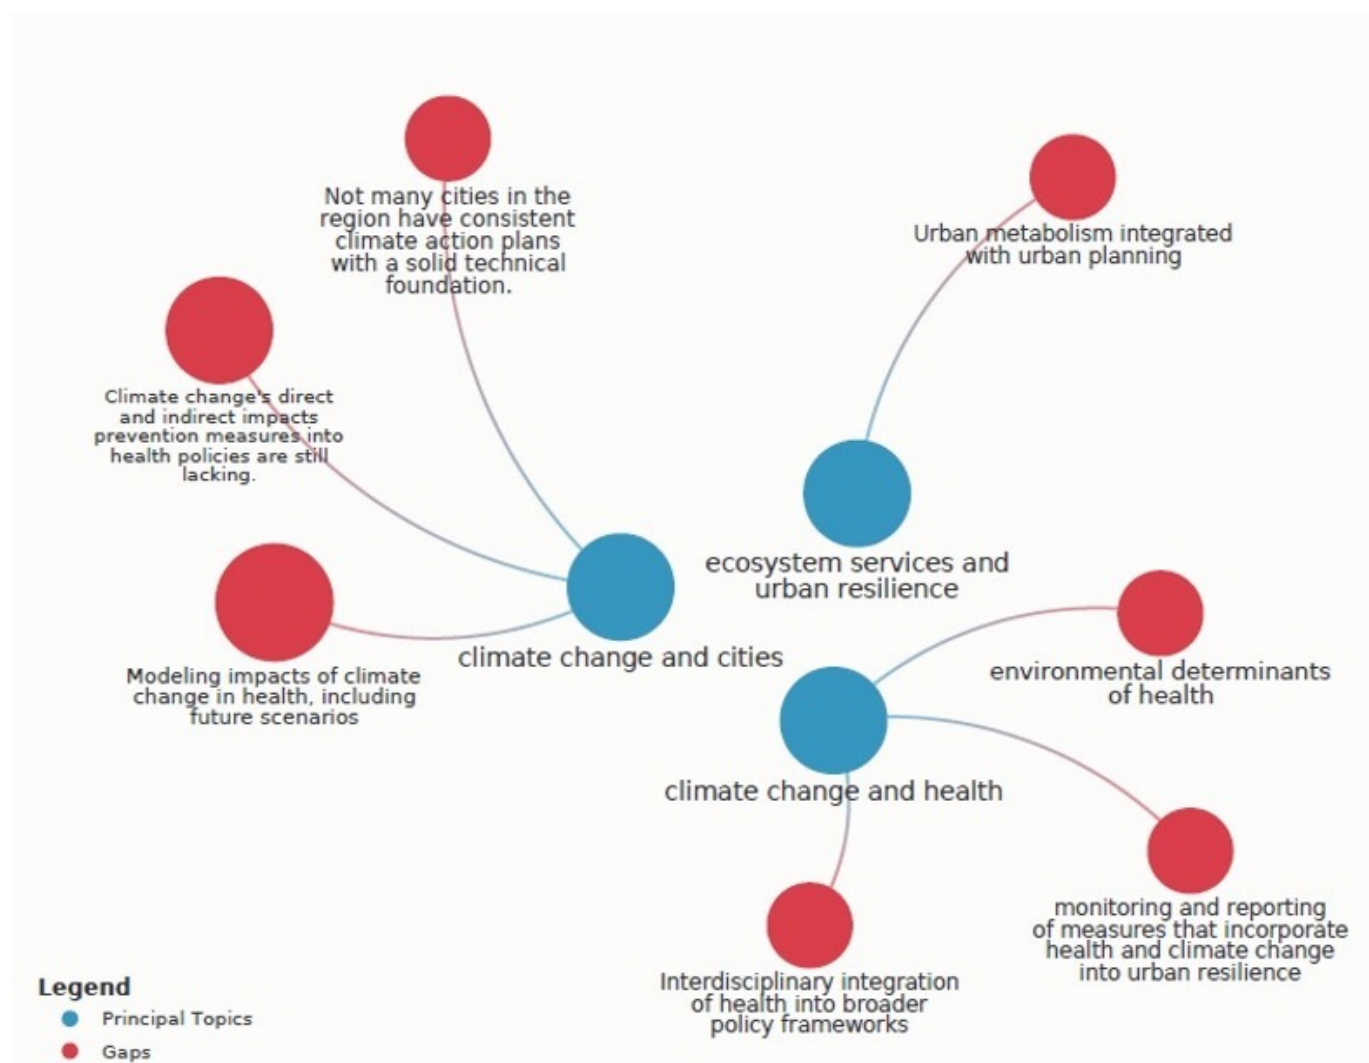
Not many cities in the region have consistent climate action plans with a solid technical foundation.

Urban metabolism integrated with urban planning

Climate change's direct and indirect impacts prevention measures into health policies are still lacking.

ecosystem services and urban resilience

Modeling impacts of climate change in health, including future scenarios

climate change and cities

environmental determinants of health

climate change and health

monitoring and reporting of measures that incorporate health and climate change into urban resilience

Interdisciplinary integration of health into broader policy frameworks

Legend
Principal Topics
Gaps